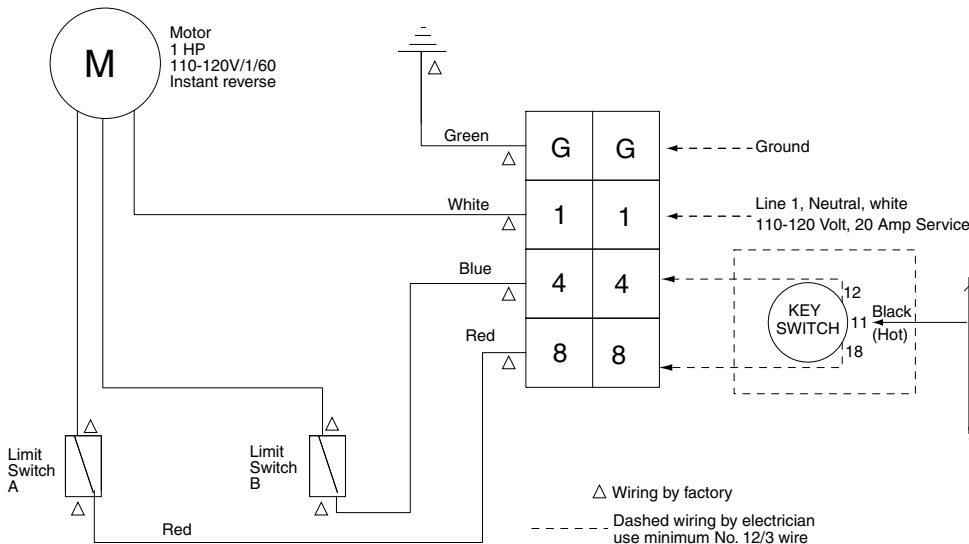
M

Motor
1 HP
110-120V/1/60
Instant reverse

Green

G G

Ground

White

1 1

Line 1, Neutral, white
110-120 Volt, 20 Amp Service

Blue

4 4

12
KEY SWITCH
11
18
Black (Hot)

Red

8 8

Limit Switch A

Limit Switch B

Red

△ Wiring by factory

Dashed wiring by electrician use minimum No. 12/3 wire